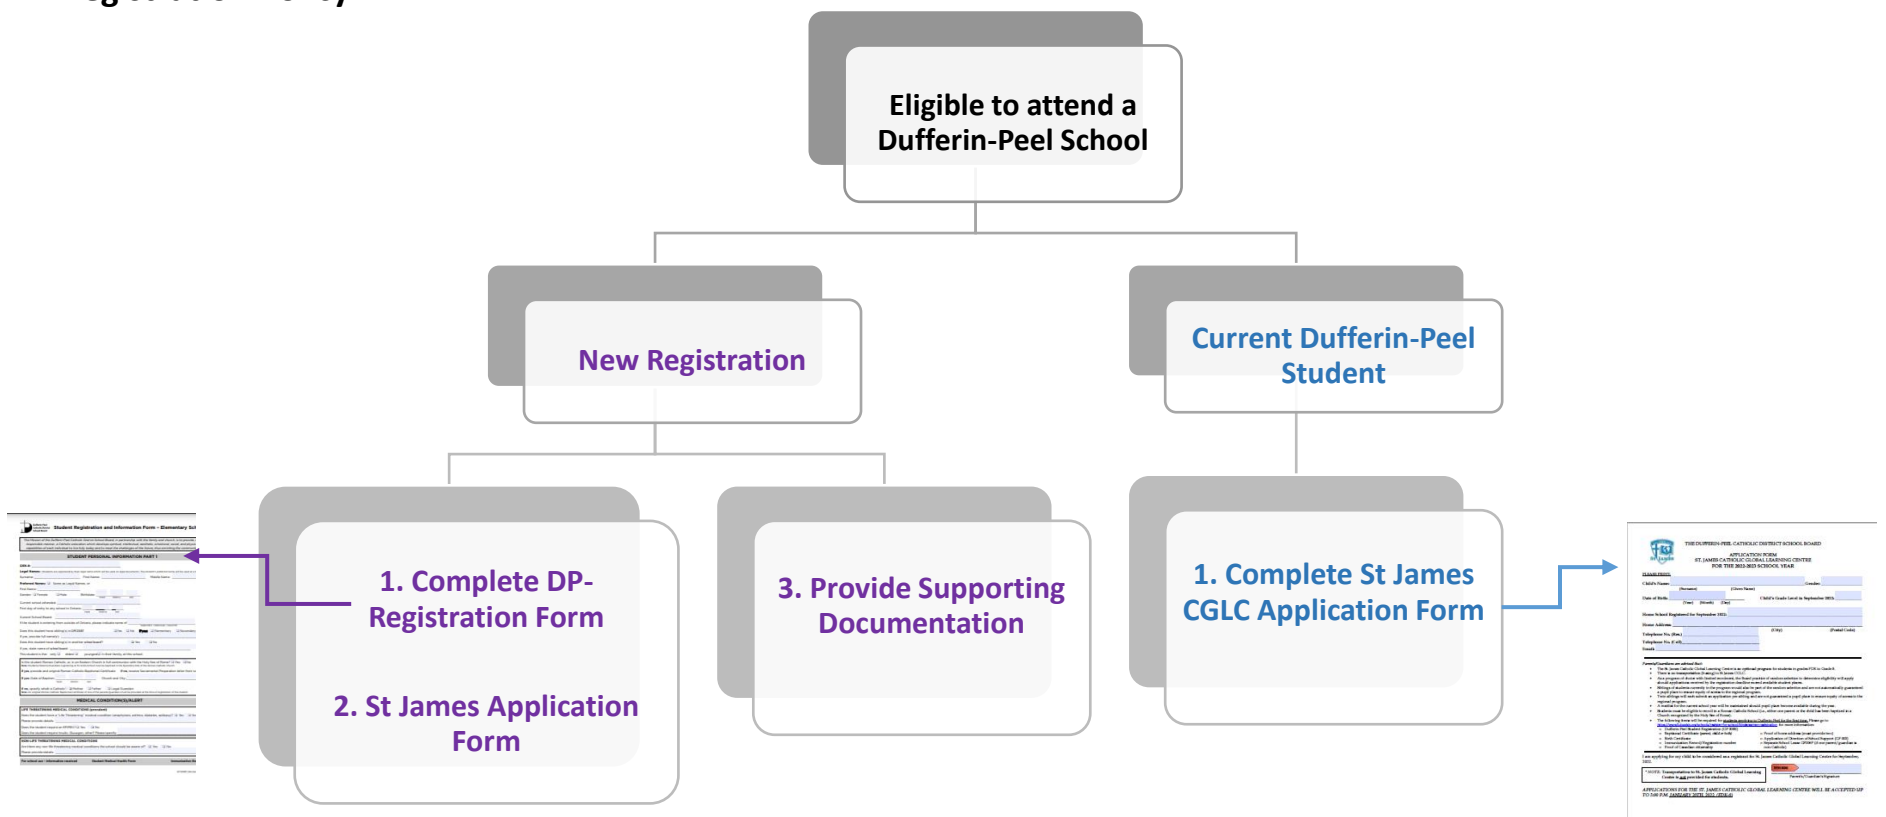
Eligible to attend a Dufferin-Peel School

New Registration

Current Dufferin-Peel Student

1. Complete DP-Registration Form

2. St James Application Form

3. Provide Supporting Documentation

1. Complete St James CGLC Application Form

Student Registration and Information Form – Elementary Sc

STUDENT PERSONAL INFORMATION PART 1

MEDICAL CONDITIONS/ALERT

THE DUFFERIN-PEEL CATHOLIC DISTRICT SCHOOL BOARD

APPLICATION FORM
ST. JAMES CATHOLIC GLOBAL LEARNING CENTRE
FOR THE 2022-2023 SCHOOL YEAR

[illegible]